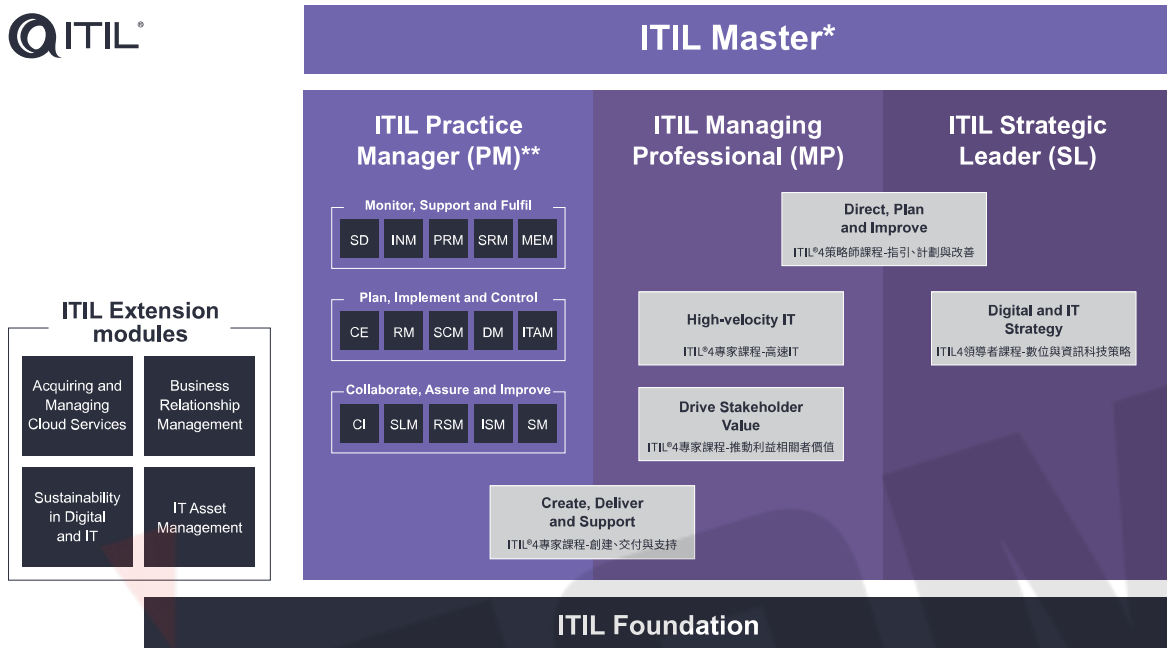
ITIL®

ITIL Master*

ITIL Practice Manager (PM)**

ITIL Managing Professional (MP)

ITIL Strategic Leader (SL)

Monitor, Support and Fulfil

SD INM PRM SRM MEM

Plan, Implement and Control

CE RM SCM DM ITAM

Collaborate, Assure and Improve

CI SLM RSM ISM SM

Direct, Plan and Improve
ITIL®4策略師課程-指引、計劃與改善

High-velocity IT
ITIL®4專家課程-高速IT

Drive Stakeholder Value
ITIL®4專家課程-推動利益相關者價值

Create, Deliver and Support
ITIL®4專家課程-創建、交付與支持

Digital and IT Strategy
ITIL4領導者課程-數位與資訊科技策略

ITIL Extension modules

Acquiring and Managing Cloud Services

Business Relationship Management

Sustainability in Digital and IT

IT Asset Management

ITIL Foundation